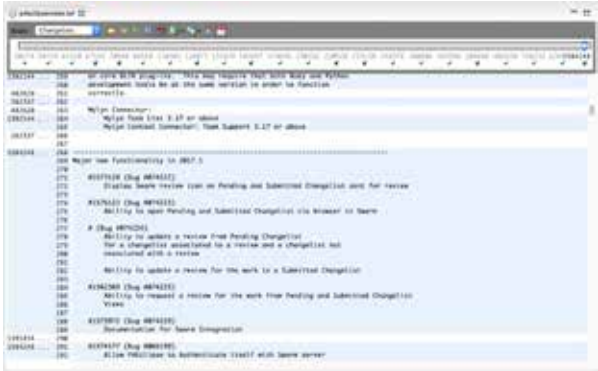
p4eclipsenotes.txt

Basis: Changelist

268 or core RCP plug-ins. This may require that both Ruby and Python
269 development tools be at the same version in order to function
270 correctly.
271
272 Mylyn Connector:
273 Mylyn Task List 3.17 or above
274 Mylyn Context Connector: Team Support 3.17 or above
275
276
277 ----------------------------------------
278 Major new functionality in 2017.1
279
280
281 #1571620 (Bug #074322)
282 Display Swarm review icon on Pending and Submitted Changelist pane for review
283
284 #1576121 (Bug #074323)
285 Ability to open Pending and Submitted Changelist via browser in Swarm
286
287 # (Bug #074324)
288 Ability to update a review from Pending Changelist
289 for a changelist associated to a review and a changelist not
290 associated with a review
291
292 Ability to update a review for the work in a Submitted Changelist
293
294 #1582589 (Bug #074325)
295 Ability to request a review for the work from Pending and Submitted Changelist
296 Views
297
298 #1577072 (Bug #074326)
299 Documentation for Swarm Integration
300
301 #1574577 (Bug #080195)
302 Allow P4Eclipse to Authenticate itself with Swarm server